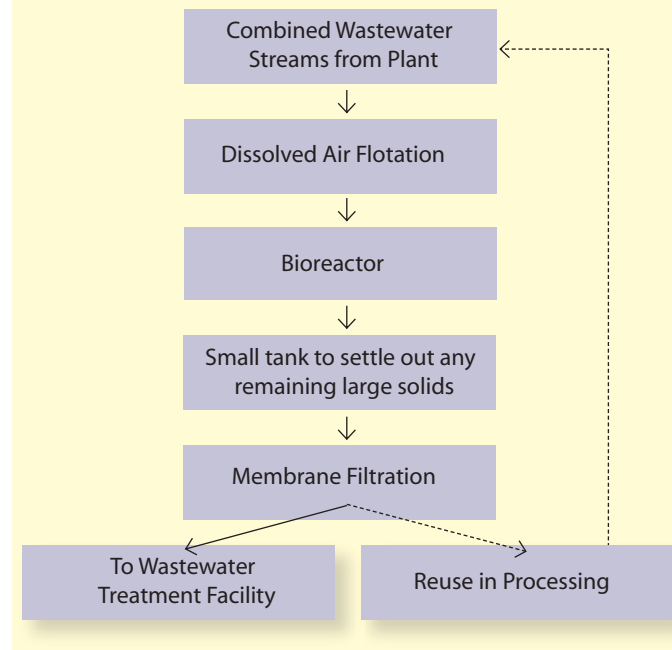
Combined Wastewater Streams from Plant

Dissolved Air Flotation

Bioreactor

Small tank to settle out any remaining large solids

Membrane Filtration

To Wastewater Treatment Facility

Reuse in Processing